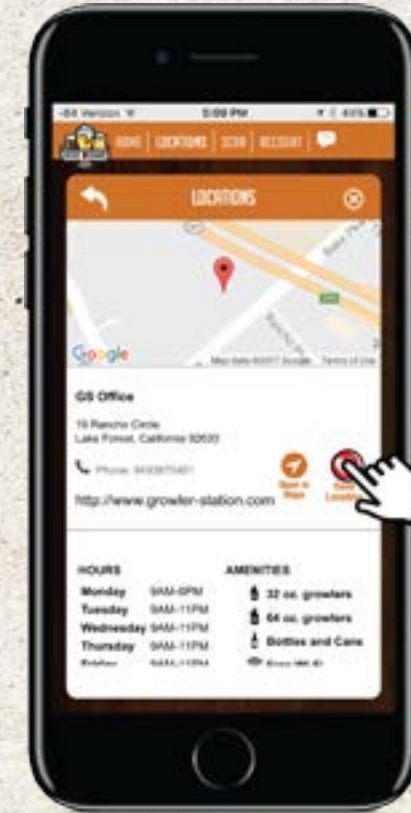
-86 Verizon
5:09 PM
46%

HOME | LOCATIONS | SCAN | ACCOUNT

LOCATIONS

Google
Map data ©2017 Google Terms of Use

GS Office

19 Rancho Circle
Lake Forest, California 92630

Phone: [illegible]

Open in Maps

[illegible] Location

http://www.growler-station.com

HOURS

| Monday | 9AM-6PM |
|---|---|
| Tuesday | 9AM-11PM |
| Wednesday | 9AM-11PM |
| Thursday | 9AM-11PM |
| Friday | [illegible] |

AMENITIES

32 oz. growlers
64 oz. growlers
Bottles and Cans
Free Wi-Fi